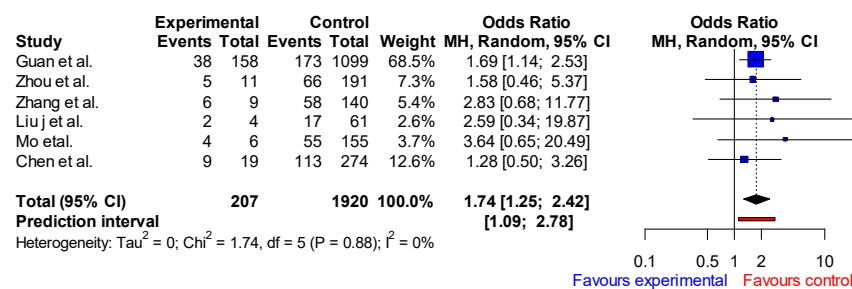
| Study | Experimental Events | Experimental Total | Control Events | Control Total | Weight | Odds Ratio MH, Random, 95% CI |
|---|---|---|---|---|---|---|
| Guan et al. | 38 | 158 | 173 | 1099 | 68.5% | 1.69 [1.14; 2.53] |
| Zhou et al. | 5 | 11 | 66 | 191 | 7.3% | 1.58 [0.46; 5.37] |
| Zhang et al. | 6 | 9 | 58 | 140 | 5.4% | 2.83 [0.68; 11.77] |
| Liu j et al. | 2 | 4 | 17 | 61 | 2.6% | 2.59 [0.34; 19.87] |
| Mo etal. | 4 | 6 | 55 | 155 | 3.7% | 3.64 [0.65; 20.49] |
| Chen et al. | 9 | 19 | 113 | 274 | 12.6% | 1.28 [0.50; 3.26] |
| **Total (95% CI)** | | 207 | | 1920 | 100.0% | 1.74 [1.25; 2.42] |
| **Prediction interval** | | | | | | [1.09; 2.78] |

Heterogeneity: Tau$^2$ = 0; Chi$^2$ = 1.74, df = 5 (P = 0.88); I$^2$ = 0%

Odds Ratio
MH, Random, 95% CI

0.1 0.5 1 2 10

Favours experimental Favours control